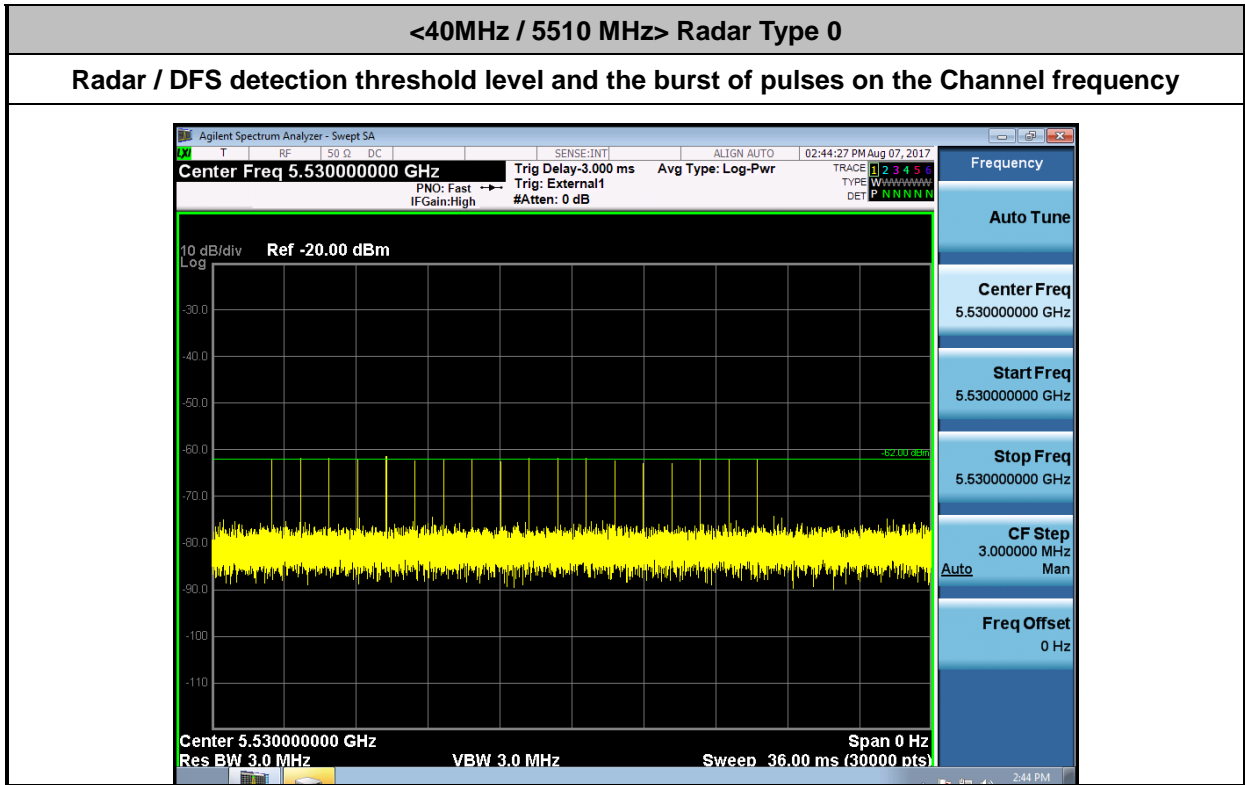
<40MHz / 5510 MHz> Radar Type 0

Radar / DFS detection threshold level and the burst of pulses on the Channel frequency

Agilent Spectrum Analyzer - Swept SA

LXI T RF 50 Ω DC SENSE:INT ALIGN AUTO 02:44:27 PM Aug 07, 2017

Center Freq 5.530000000 GHz

PNO: Fast
IFGain:High

Trig Delay-3.000 ms
Trig: External1
#Atten: 0 dB

Avg Type: Log-Pwr

TRACE 1 2 3 4 5 6
TYPE WWWWWW
DET P N N N N N

10 dB/div Ref -20.00 dBm
Log

-30.0
-40.0
-50.0
-60.0
-70.0
-80.0
-90.0
-100
-110

-62.00 dBm

Center 5.530000000 GHz
Res BW 3.0 MHz
VBW 3.0 MHz
Span 0 Hz
Sweep 36.00 ms (30000 pts)

Frequency

Auto Tune

Center Freq
5.530000000 GHz

Start Freq
5.530000000 GHz

Stop Freq
5.530000000 GHz

CF Step
3.000000 MHz
Auto Man

Freq Offset
0 Hz

2:44 PM